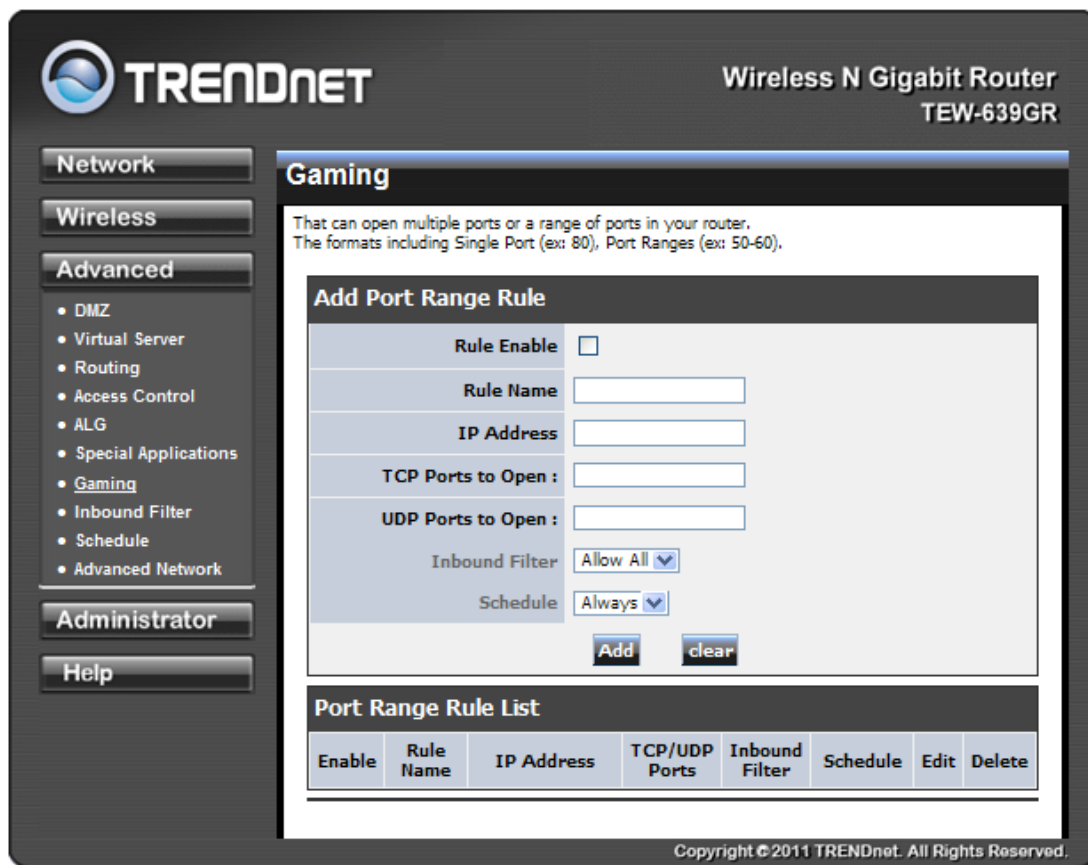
TRENDnET

Wireless N Gigabit Router
TEW-639GR

Network

Wireless

Advanced

• DMZ
• Virtual Server
• Routing
• Access Control
• ALG
• Special Applications
• Gaming
• Inbound Filter
• Schedule
• Advanced Network

Administrator

Help

Gaming

That can open multiple ports or a range of ports in your router.
The formats including Single Port (ex: 80), Port Ranges (ex: 50-60).

Add Port Range Rule

| | |
|---|---|
| Rule Enable | ☐ |
| Rule Name | |
| IP Address | |
| TCP Ports to Open : | |
| UDP Ports to Open : | |
| Inbound Filter | Allow All |
| Schedule | Always |

Add clear

Port Range Rule List

| Enable | Rule Name | IP Address | TCP/UDP Ports | Inbound Filter | Schedule | Edit | Delete |
|---|---|---|---|---|---|---|---|

Copyright © 2011 TRENDnet. All Rights Reserved.